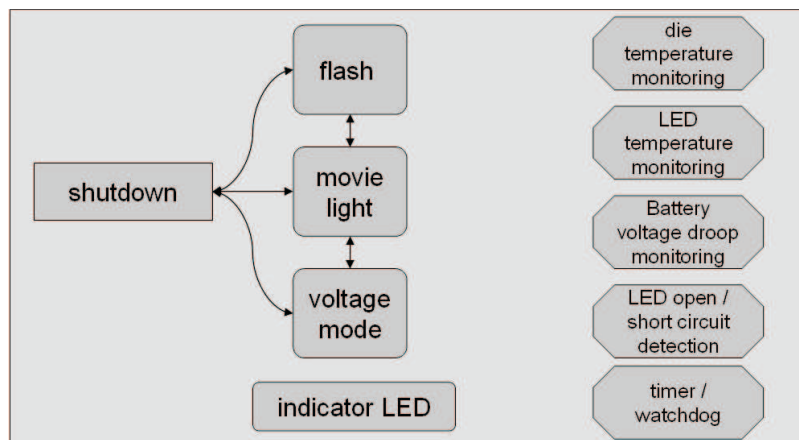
shutdown

flash

movie light

voltage mode

indicator LED

die temperature monitoring

LED temperature monitoring

Battery voltage droop monitoring

LED open / short circuit detection

timer / watchdog